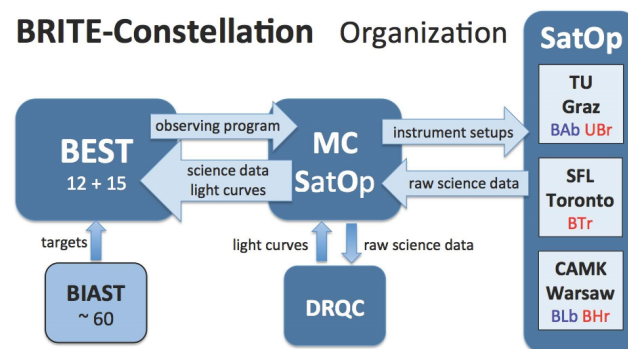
BRITE-Constellation Organization

SatOp

TU Graz
BAb UBr

SFL Toronto
BTr

CAMK Warsaw
BLb BHr

BEST
12 + 15

observing program

science data
light curves

MC
SatOp

instrument setups

raw science data

targets

BIAST
~ 60

light curves

raw science data

DRQC